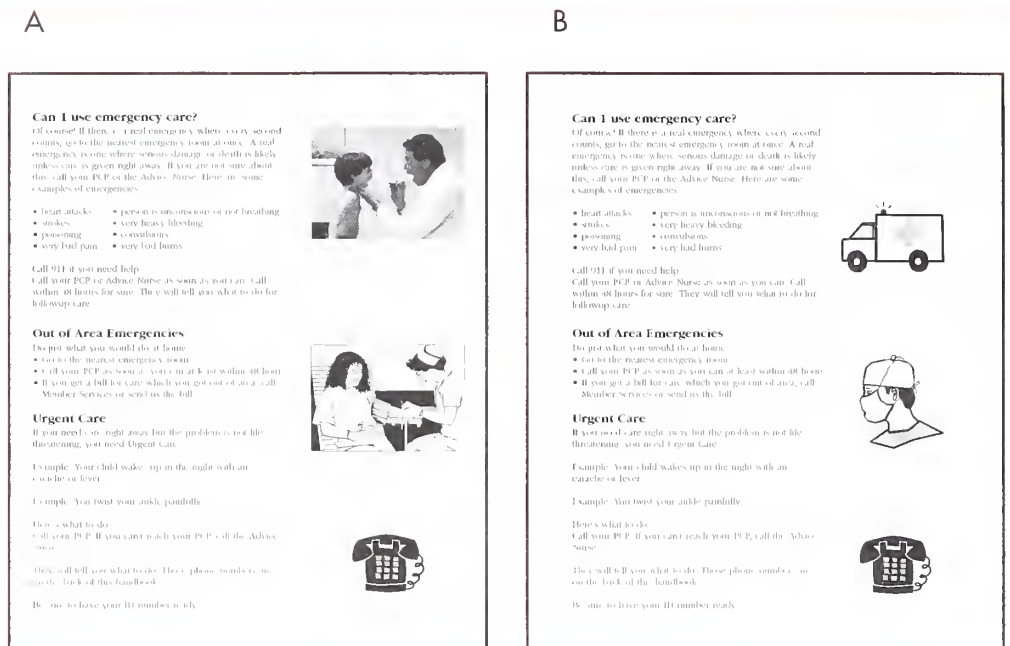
A

B

**Can I use emergency care?**

Of course! If there is a real emergency where every second counts, go to the nearest emergency room at once. A real emergency is one where serious damage or death is likely unless care is given right away. If you are not sure about this, call your PCP or the Advice Nurse. Here are some examples of emergencies:

• heart attacks • person is unconscious or not breathing
• strokes • very heavy bleeding
• poisoning • convulsions
• very bad pain • very bad burns

Call 911 if you need help.
Call your PCP or Advice Nurse as soon as you can. Call within 48 hours for sure. They will tell you what to do for followup care.

**Out of Area Emergencies**

Do just what you would do at home:
• Go to the nearest emergency room.
• Call your PCP as soon as you can at least within 48 hours.
• If you get a bill for care which you got out of area, call Member Services or send us the bill.

**Urgent Care**

If you need care right away but the problem is not life threatening, you need Urgent Care.

Example: Your child wakes up in the night with an earache or fever.

Example: You twist your ankle painfully.

Here's what to do:
Call your PCP. If you can't reach your PCP, call the Advice Nurse.

They will tell you what to do. These phone numbers are on the back of this handbook.

Be sure to have your ID number ready.

**Can I use emergency care?**

Of course! If there is a real emergency where every second counts, go to the nearest emergency room at once. A real emergency is one where serious damage or death is likely unless care is given right away. If you are not sure about this, call your PCP or the Advice Nurse. Here are some examples of emergencies:

• heart attacks • person is unconscious or not breathing
• strokes • very heavy bleeding
• poisoning • convulsions
• very bad pain • very bad burns

Call 911 if you need help.
Call your PCP or Advice Nurse as soon as you can. Call within 48 hours for sure. They will tell you what to do for followup care.

**Out of Area Emergencies**

Do just what you would do at home:
• Go to the nearest emergency room.
• Call your PCP as soon as you can at least within 48 hours.
• If you get a bill for care which you got out of area, call Member Services or send us the bill.

**Urgent Care**

If you need care right away but the problem is not life threatening, you need Urgent Care.

Example: Your child wakes up in the night with an earache or fever.

Example: You twist your ankle painfully.

Here's what to do:
Call your PCP. If you can't reach your PCP, call the Advice Nurse.

They will tell you what to do. These phone numbers are on the back of the handbook.

Be sure to have your ID number ready.